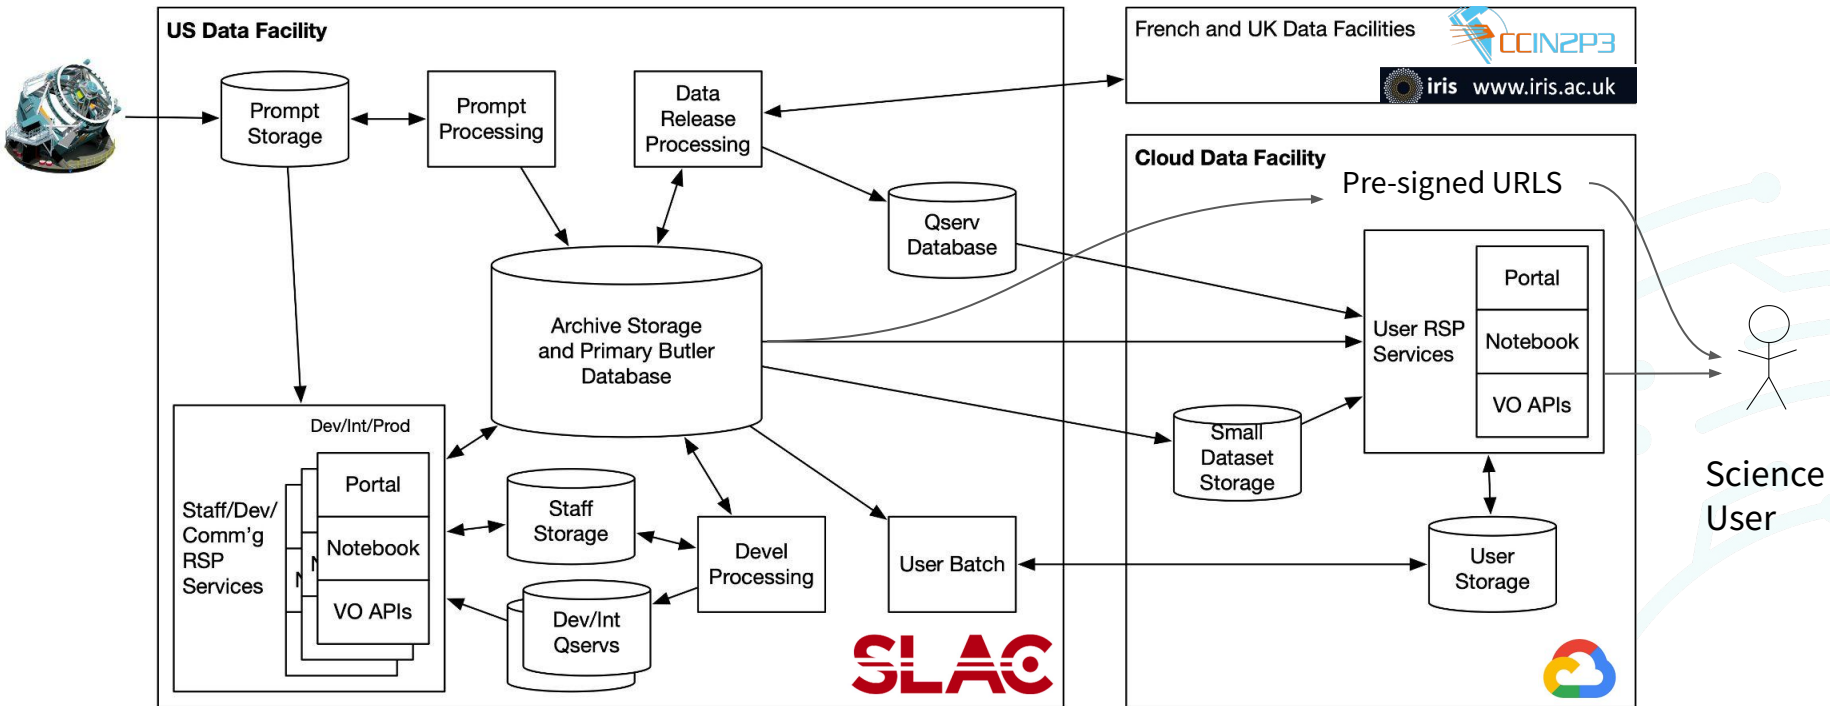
US Data Facility

Prompt Storage

Prompt Processing

Data Release Processing

French and UK Data Facilities

CCIN2P3

iris www.iris.ac.uk

Cloud Data Facility

Pre-signed URLS

Qserv Database

Archive Storage and Primary Butler Database

Portal

Notebook

VO APIs

User RSP Services

Science User

Dev/Int/Prod

Staff/Dev/ Comm'g RSP Services

Portal

Notebook

VO APIs

Staff Storage

Devel Processing

Dev/Int Qservs

User Batch

Small Dataset Storage

User Storage

SLAC